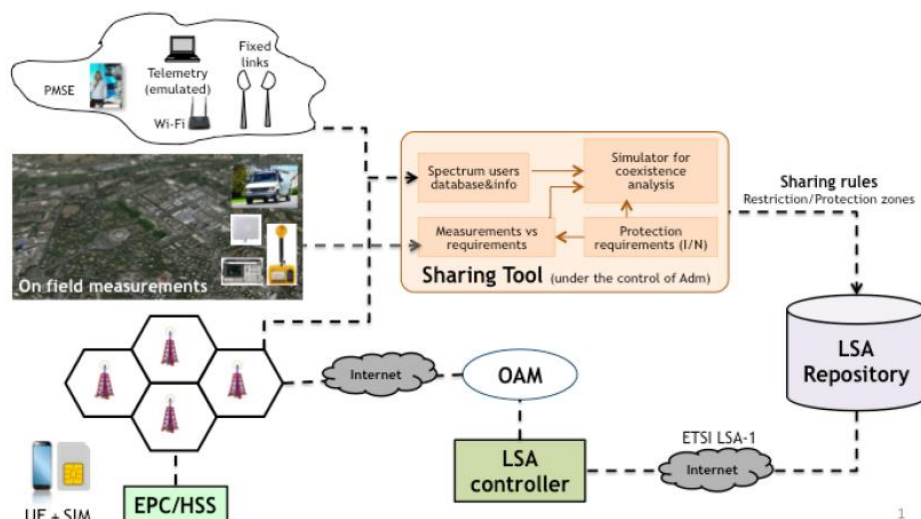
PMSE
Telemetry (emulated)
Wi-Fi
Fixed links

On field measurements

Spectrum users database&info
Simulator for coexistence analysis
Measurements vs requirements
Protection requirements (I/N)
Sharing Tool (under the control of Adm)

Sharing rules
Restriction/Protection zones

LSA Repository

Internet
OAM

ETSI LSA-1
Internet
LSA controller

UE + SIM
EPC/HSS

1